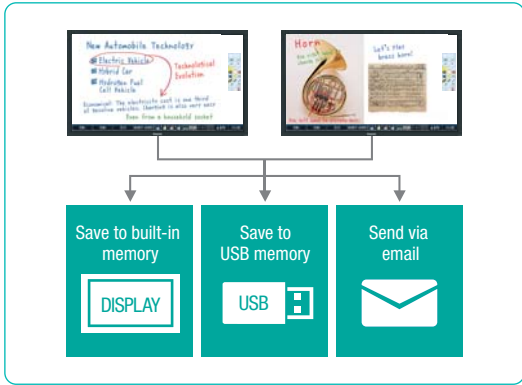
New Automobile Technology

Electric Vehicle

Hybrid Car

Hydrogen Fuel Cell Vehicle

Technological Evolution

Economical: The electricity cost is one third of gasoline vehicles. Charging is also very easy

Even from a household socket

Horn

Let's play brass horn!

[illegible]

Save to built-in memory

DISPLAY

Save to USB memory

USB

Send via email